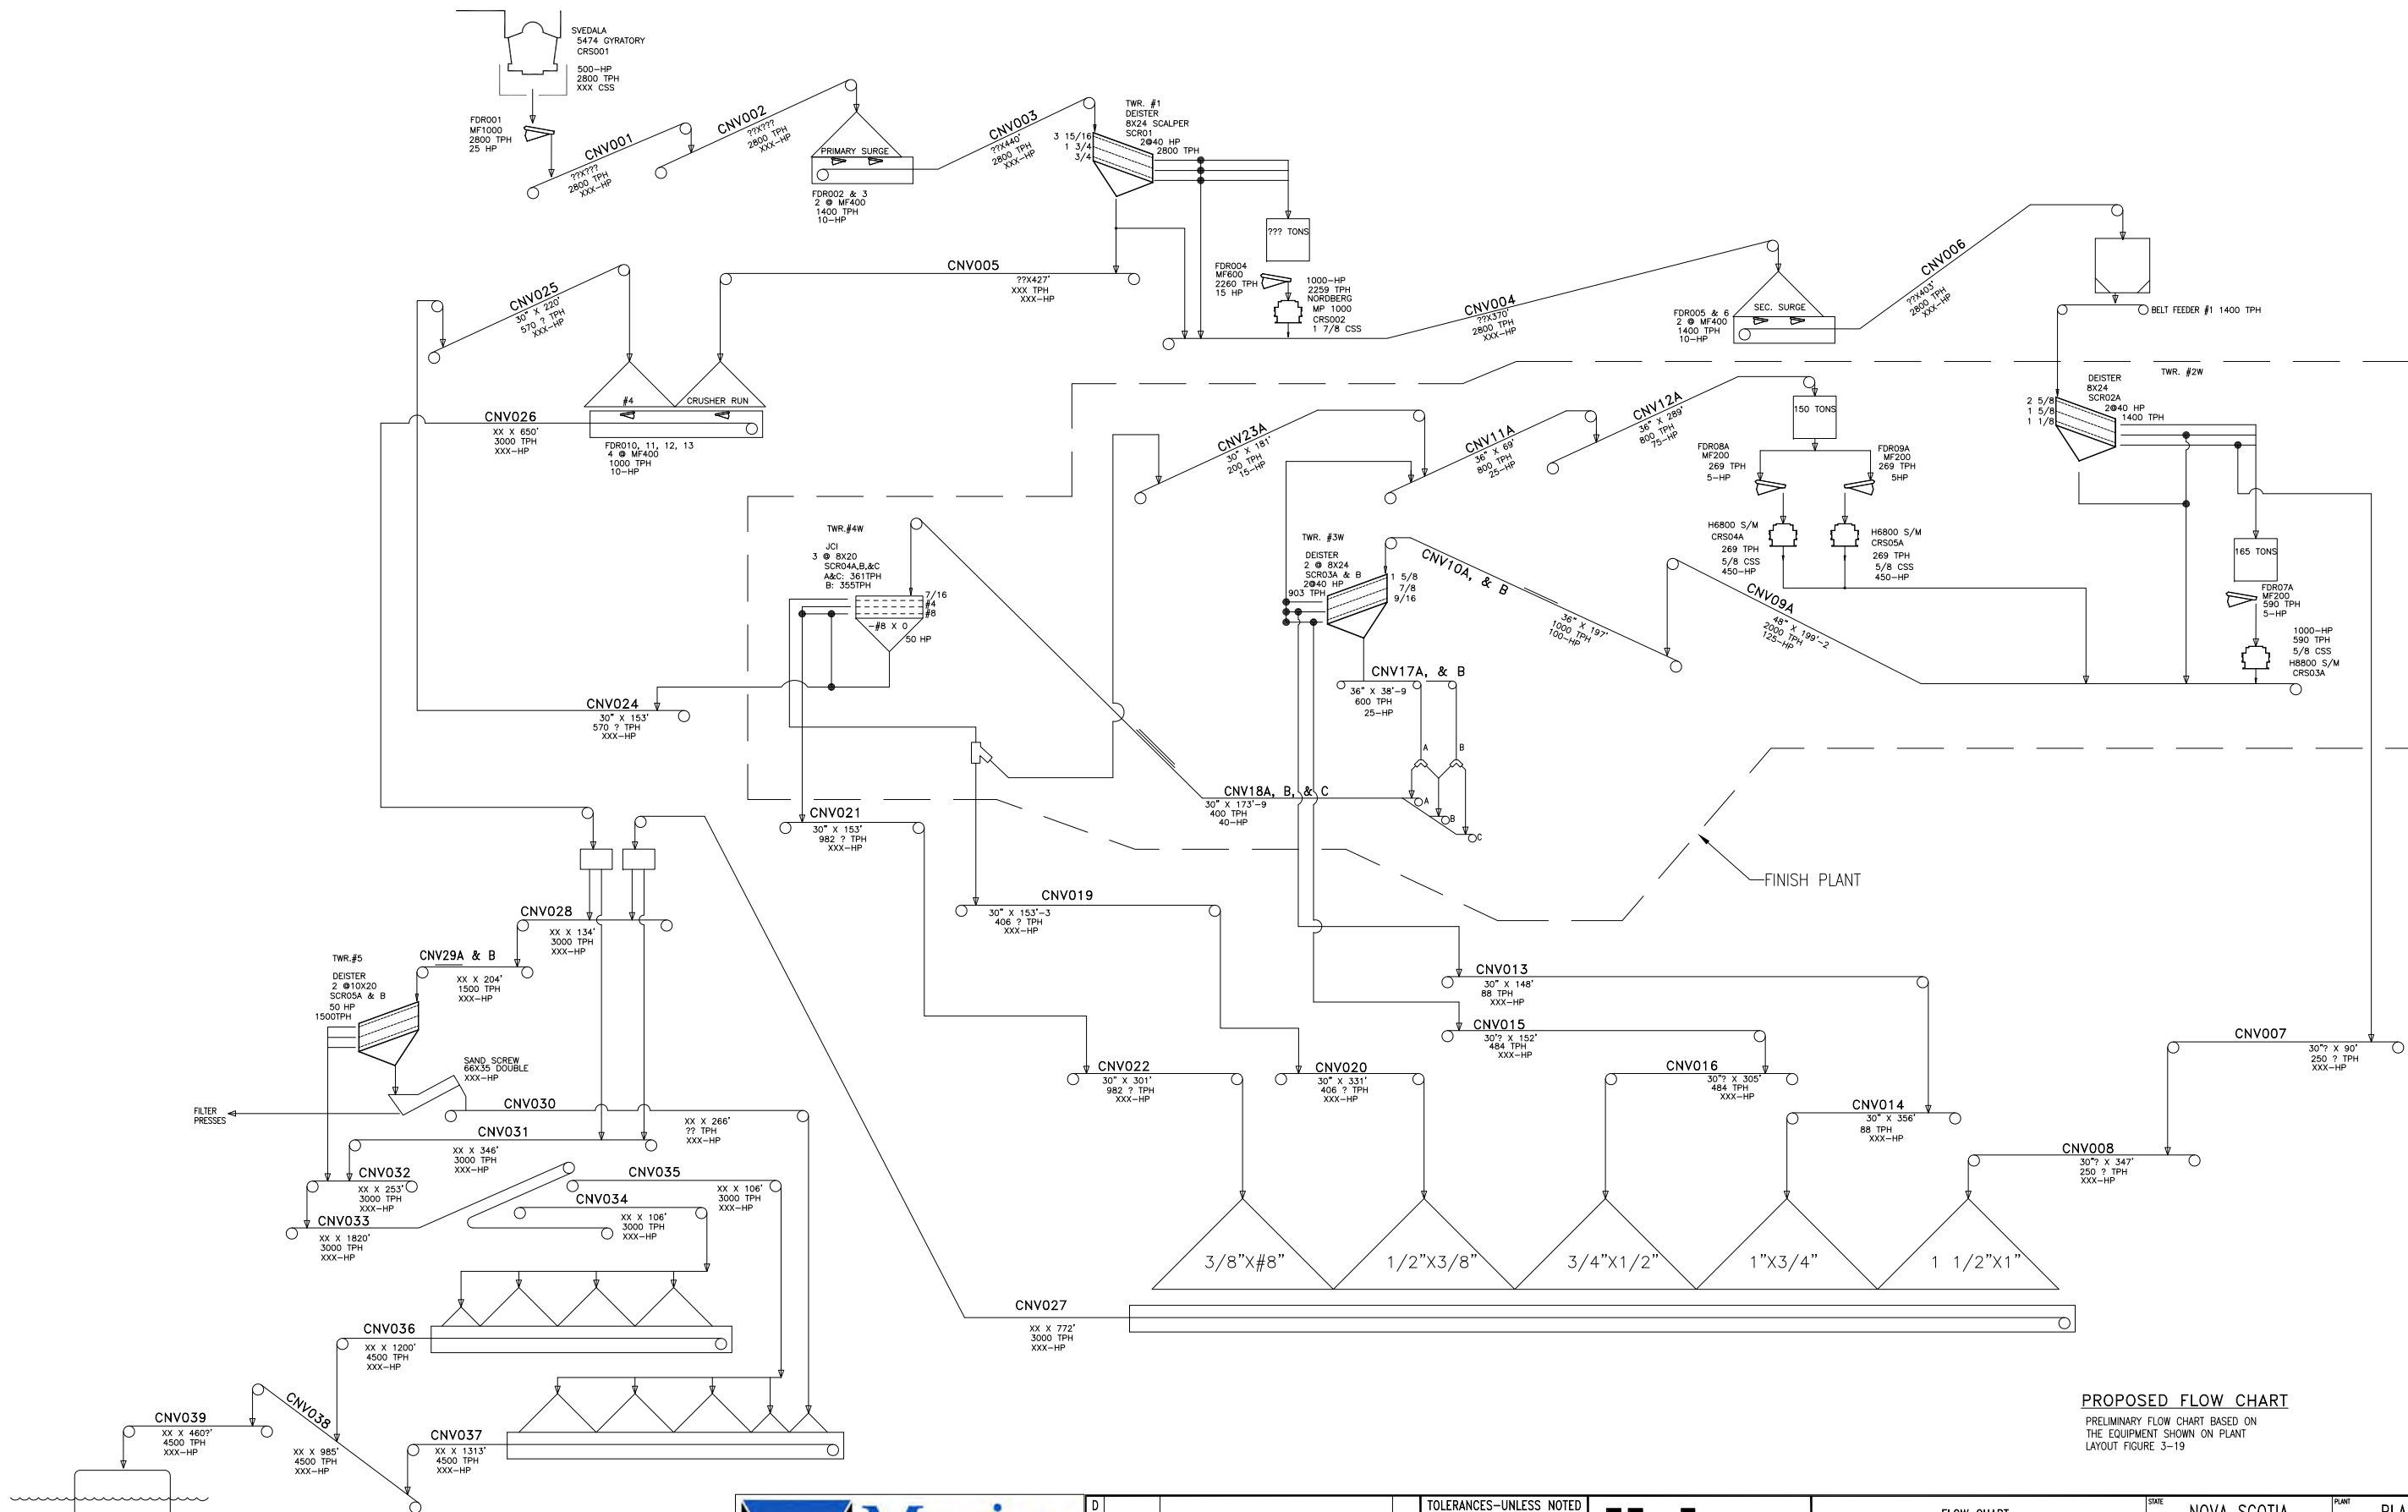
SVEDALA
5474 GYRATORY
CRS001
500-HP
2800 TPH
XXX CSS

FDR001
MF1000
2800 TPH
25 HP

CNV001
??X???
2800 TPH
XXX-HP

CNV002
??X???
2800 TPH
XXX-HP

PRIMARY SURGE
FDR002 & 3
2 @ MF400
1400 TPH
10-HP

CNV003
??X440'
2800 TPH
XXX-HP

TWR. #1
DEISTER
8X24 SCALPER
SCR01
2@40 HP
2800 TPH
3 15/16
1 3/4
3/4

??? TONS

FDR004
MF600
2260 TPH
15 HP

1000-HP
2259 TPH
NORDBERG
MP 1000
CRS002
1 7/8 CSS

CNV005
??X427'
XXX TPH
XXX-HP

CNV004
??X370'
2800 TPH
XXX-HP

SEC. SURGE
FDR005 & 6
2 @ MF400
1400 TPH
10-HP

CNV006
??X403'
2800 TPH
XXX-HP

BELT FEEDER #1 1400 TPH

TWR. #2W
DEISTER
8X24
SCR02A
2@40 HP
1400 TPH
2 5/8
1 5/8
1 1/8

CNV025
30" X 220'
570 ? TPH
XXX-HP

#4
CRUSHER RUN
CNV026
XX X 650'
3000 TPH
XXX-HP
FDR010, 11, 12, 13
4 @ MF400
1000 TPH
10-HP

CNV23A
30" X 181'
200 TPH
15-HP

CNV11A
36" X 69'
800 TPH
25-HP

CNV12A
36" X 289'
800 TPH
75-HP

150 TONS

FDR08A
MF200
269 TPH
5-HP

FDR09A
MF200
269 TPH
5HP

H6800 S/M
CRS04A
269 TPH
5/8 CSS
450-HP

H6800 S/M
CRS05A
269 TPH
5/8 CSS
450-HP

165 TONS

FDR07A
MF200
590 TPH
5-HP

1000-HP
590 TPH
5/8 CSS
H8800 S/M
CRS03A

TWR.#4W
JCI
3 @ 8X20
SCR04A,B,&C
A&C: 361TPH
B: 355TPH
7/16
#4
#8
-#8 X 0
50 HP

TWR. #3W
DEISTER
2 @ 8X24
SCR03A & B
2@40 HP
903 TPH
1 5/8
7/8
9/16

CNV10A, & B
36" X 197'
1000 TPH
100-HP

CNV09A
48" X 199'-2
2000 TPH
125-HP

CNV17A, & B
36" X 38'-9
600 TPH
25-HP
A
B
A
B
C

CNV024
30" X 153'
570 ? TPH
XXX-HP

CNV18A, B, & C
30" X 173'-9
400 TPH
40-HP

CNV021
30" X 153'
982 ? TPH
XXX-HP

FINISH PLANT

CNV019
30" X 153'-3
406 ? TPH
XXX-HP

CNV028
XX X 134'
3000 TPH
XXX-HP

TWR.#5
DEISTER
2 @10X20
SCR05A & B
50 HP
1500TPH

CNV29A & B
XX X 204'
1500 TPH
XXX-HP

SAND SCREW
66X35 DOUBLE
XXX-HP

FILTER PRESSES

CNV030
XX X 266'
?? TPH
XXX-HP

CNV031
XX X 346'
3000 TPH
XXX-HP

CNV032
XX X 253'
3000 TPH
XXX-HP

CNV033
XX X 1820'
3000 TPH
XXX-HP

CNV035
XX X 106'
3000 TPH
XXX-HP

CNV034
XX X 106'
3000 TPH
XXX-HP

CNV013
30" X 148'
88 TPH
XXX-HP

CNV015
30"? X 152'
484 TPH
XXX-HP

CNV022
30" X 301'
982 ? TPH
XXX-HP

CNV020
30" X 331'
406 ? TPH
XXX-HP

CNV016
30"? X 305'
484 TPH
XXX-HP

CNV014
30" X 356'
88 TPH
XXX-HP

CNV007
30"? X 90'
250 ? TPH
XXX-HP

CNV008
30"? X 347'
250 ? TPH
XXX-HP

3/8"X#8"
1/2"X3/8"
3/4"X1/2"
1"X3/4"
1 1/2"X1"

CNV027
XX X 772'
3000 TPH
XXX-HP

CNV036
XX X 1200'
4500 TPH
XXX-HP

CNV038
XX X 985'
4500 TPH
XXX-HP

CNV039
XX X 460'?
4500 TPH
XXX-HP

CNV037
XX X 1313'
4500 TPH
XXX-HP

PROPOSED FLOW CHART
PRELIMINARY FLOW CHART BASED ON THE EQUIPMENT SHOWN ON PLANT LAYOUT FIGURE 3-19

D
TOLERANCES-UNLESS NOTED
FLOW CHART
STATE
NOVA SCOTIA
PLANT
PLA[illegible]